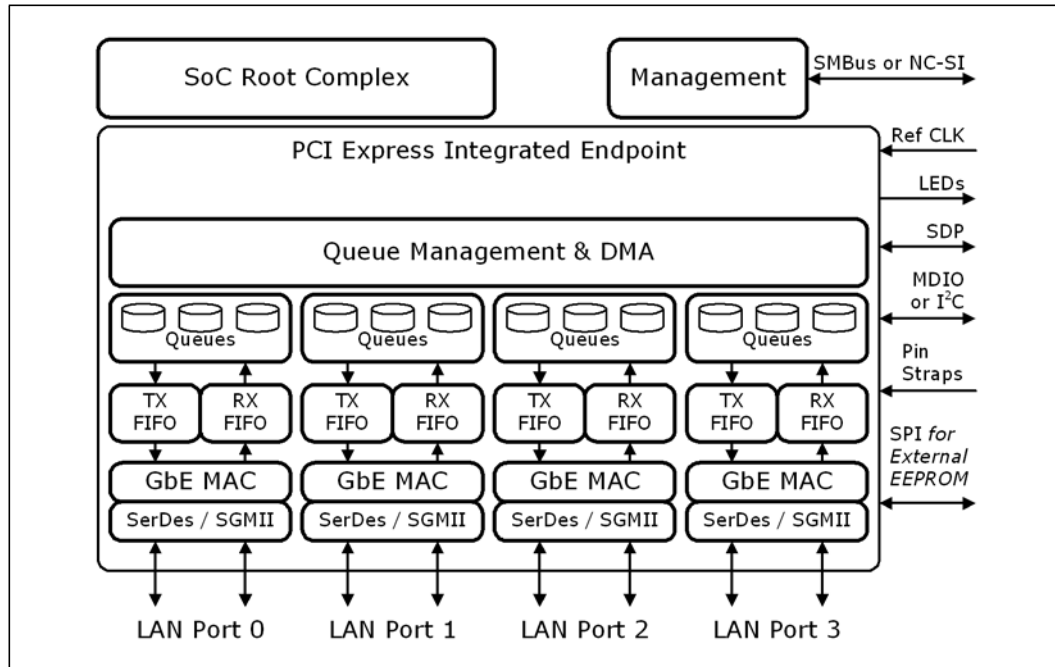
SoC Root Complex

Management

SMBus or NC-SI

PCI Express Integrated Endpoint

Ref CLK

LEDs

SDP

MDIO or $I^2C$

Pin Straps

SPI *for External EEPROM*

Queue Management & DMA

Queues

TX FIFO

RX FIFO

GbE MAC

SerDes / SGMII

Queues

TX FIFO

RX FIFO

GbE MAC

SerDes / SGMII

Queues

TX FIFO

RX FIFO

GbE MAC

SerDes / SGMII

Queues

TX FIFO

RX FIFO

GbE MAC

SerDes / SGMII

LAN Port 0

LAN Port 1

LAN Port 2

LAN Port 3